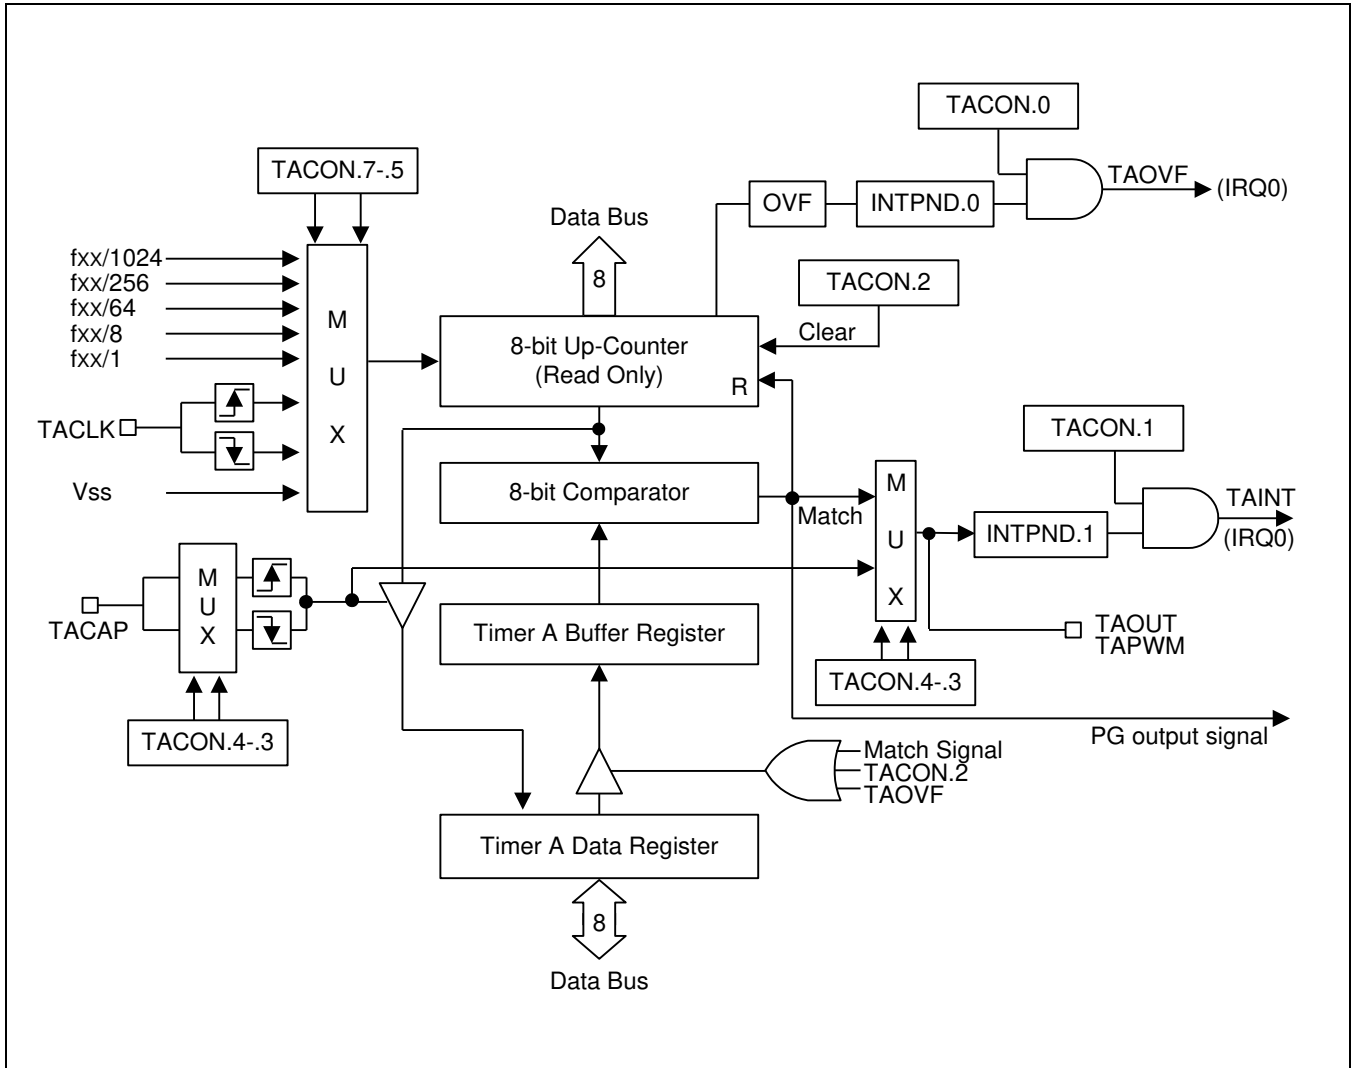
TACON.0

TACON.7-.5

TAOVF

(IRQ0)

OVF

INTPND.0

Data Bus

8

TACON.2

fxx/1024
fxx/256
fxx/64
fxx/8
fxx/1

M
U
X

Clear

8-bit Up-Counter
(Read Only)

R

TACLK

TACON.1

Vss

8-bit Comparator

M

TAINT

Match

U

INTPND.1

(IRQ0)

M
U
X

TACAP

X

Timer A Buffer Register

TAOUT
TAPWM

TACON.4-.3

TACON.4-.3

PG output signal

Match Signal
TACON.2
TAOVF

Timer A Data Register

8

Data Bus